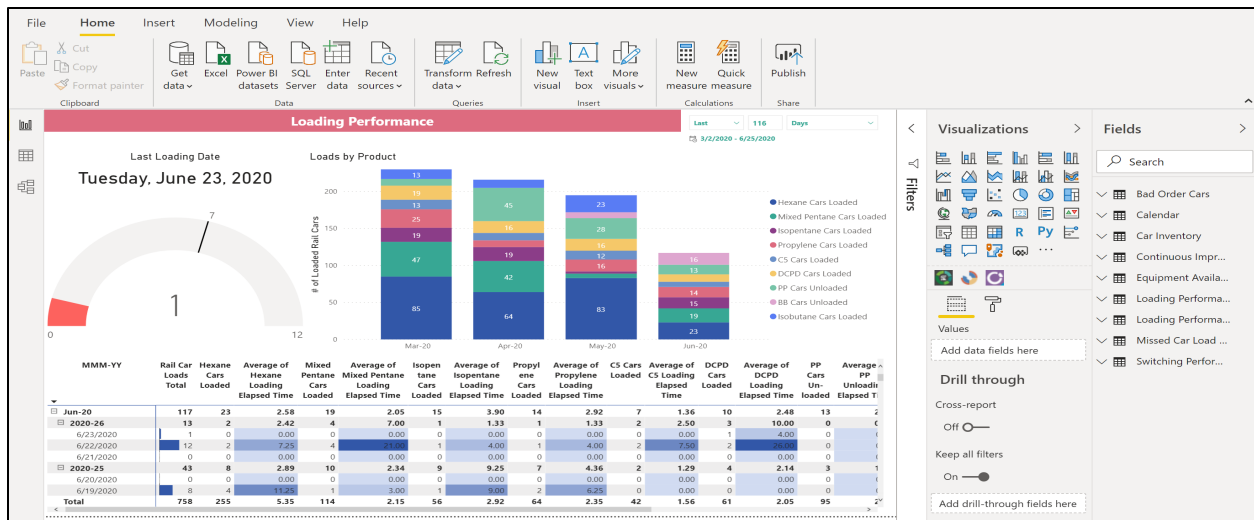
File Home Insert Modeling View Help

Paste
Cut
Copy
Format painter
Clipboard

Get data
Excel
Power BI datasets
SQL Server
Enter data
Recent sources
Data

Transform data
Refresh
Queries

New visual
Text box
More visuals
Insert

New measure
Quick measure
Calculations

Publish
Share

Loading Performance

Last 116 Days
3/2/2020 - 6/25/2020

Last Loading Date
Tuesday, June 23, 2020

7
1
0
12

Loads by Product

| | Mar-20 | Apr-20 | May-20 | Jun-20 |
|---|---|---|---|---|
| Hexane Cars Loaded | 85 | 64 | 83 | 23 |
| Mixed Pentane Cars Loaded | 47 | 42 | 20 | 19 |
| Isopentane Cars Loaded | 19 | 19 | 16 | 15 |
| Propylene Cars Loaded | 25 | 16 | 12 | 14 |
| C5 Cars Loaded | 13 | | | |
| DCPD Cars Loaded | 19 | 16 | 16 | |
| PP Cars Unloaded | 13 | 45 | 28 | 13 |
| BB Cars Unloaded | | | | 16 |
| Isobutane Cars Loaded | | | 23 | |

# of Loaded Rail Cars
0 50 100 150 200

Hexane Cars Loaded
Mixed Pentane Cars Loaded
Isopentane Cars Loaded
Propylene Cars Loaded
C5 Cars Loaded
DCPD Cars Loaded
PP Cars Unloaded
BB Cars Unloaded
Isobutane Cars Loaded

| MMM-YY | Rail Car Loads Total | Hexane Cars Loaded | Average of Hexane Loading Elapsed Time | Mixed Pentane Cars Loaded | Average of Mixed Pentane Loading Elapsed Time | Isopentane Cars Loaded | Average of Isopentane Loading Elapsed Time | Propylene Cars Loaded | Average of Propylene Loading Elapsed Time | C5 Cars Loaded | Average of C5 Loading Elapsed Time | DCPD Cars Loaded | Average of DCPD Loading Elapsed Time | PP Cars Unloaded | Average of PP Unloadi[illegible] Elapsed Ti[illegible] |
|---|---|---|---|---|---|---|---|---|---|---|---|---|---|---|---|
| Jun-20 | 117 | 23 | 2.58 | 19 | 2.05 | 15 | 3.90 | 14 | 2.92 | 7 | 1.36 | 10 | 2.48 | 13 | 2 |
| 2020-26 | 13 | 2 | 2.42 | 4 | 7.00 | 1 | 1.33 | 1 | 1.33 | 2 | 2.50 | 3 | 10.00 | 0 | |
| 6/23/2020 | 1 | 0 | 0.00 | 0 | 0.00 | 0 | 0.00 | 0 | 0.00 | 0 | 0.00 | 1 | 4.00 | 0 | |
| 6/22/2020 | 12 | 2 | 7.25 | 4 | 21.00 | 1 | 4.00 | 1 | 4.00 | 2 | 7.50 | 2 | 26.00 | 0 | |
| 6/21/2020 | 0 | 0 | 0.00 | 0 | 0.00 | 0 | 0.00 | 0 | 0.00 | 0 | 0.00 | 0 | 0.00 | 0 | |
| 2020-25 | 43 | 8 | 2.89 | 10 | 2.34 | 9 | 9.25 | 7 | 4.36 | 2 | 1.29 | 4 | 2.14 | 3 | |
| 6/20/2020 | 0 | 0 | 0.00 | 0 | 0.00 | 0 | 0.00 | 0 | 0.00 | 0 | 0.00 | 0 | 0.00 | 0 | |
| 6/19/2020 | 8 | 4 | 11.25 | 1 | 3.00 | 1 | 9.00 | 2 | 6.25 | 0 | 0.00 | 0 | 0.00 | 0 | |
| Total | 758 | 255 | 5.35 | 114 | 2.15 | 56 | 2.92 | 64 | 2.35 | 42 | 1.56 | 61 | 2.05 | 95 | 2 |

Filters

Visualizations
Values
Add data fields here
Drill through
Cross-report
Off
Keep all filters
On
Add drill-through fields here

Fields
Search
Bad Order Cars
Calendar
Car Inventory
Continuous Impr...
Equipment Availa...
Loading Performa...
Loading Performa...
Missed Car Load ...
Switching Perfor...